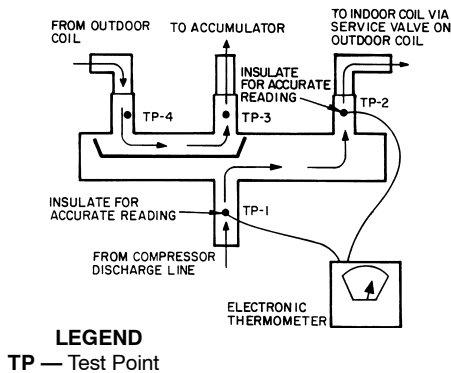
FROM OUTDOOR COIL

TO ACCUMULATOR

TO INDOOR COIL VIA SERVICE VALVE ON OUTDOOR COIL

INSULATE FOR ACCURATE READING

TP-4

TP-3

TP-2

INSULATE FOR ACCURATE READING

TP-1

FROM COMPRESSOR DISCHARGE LINE

ELECTRONIC THERMOMETER

LEGEND

TP — Test Point